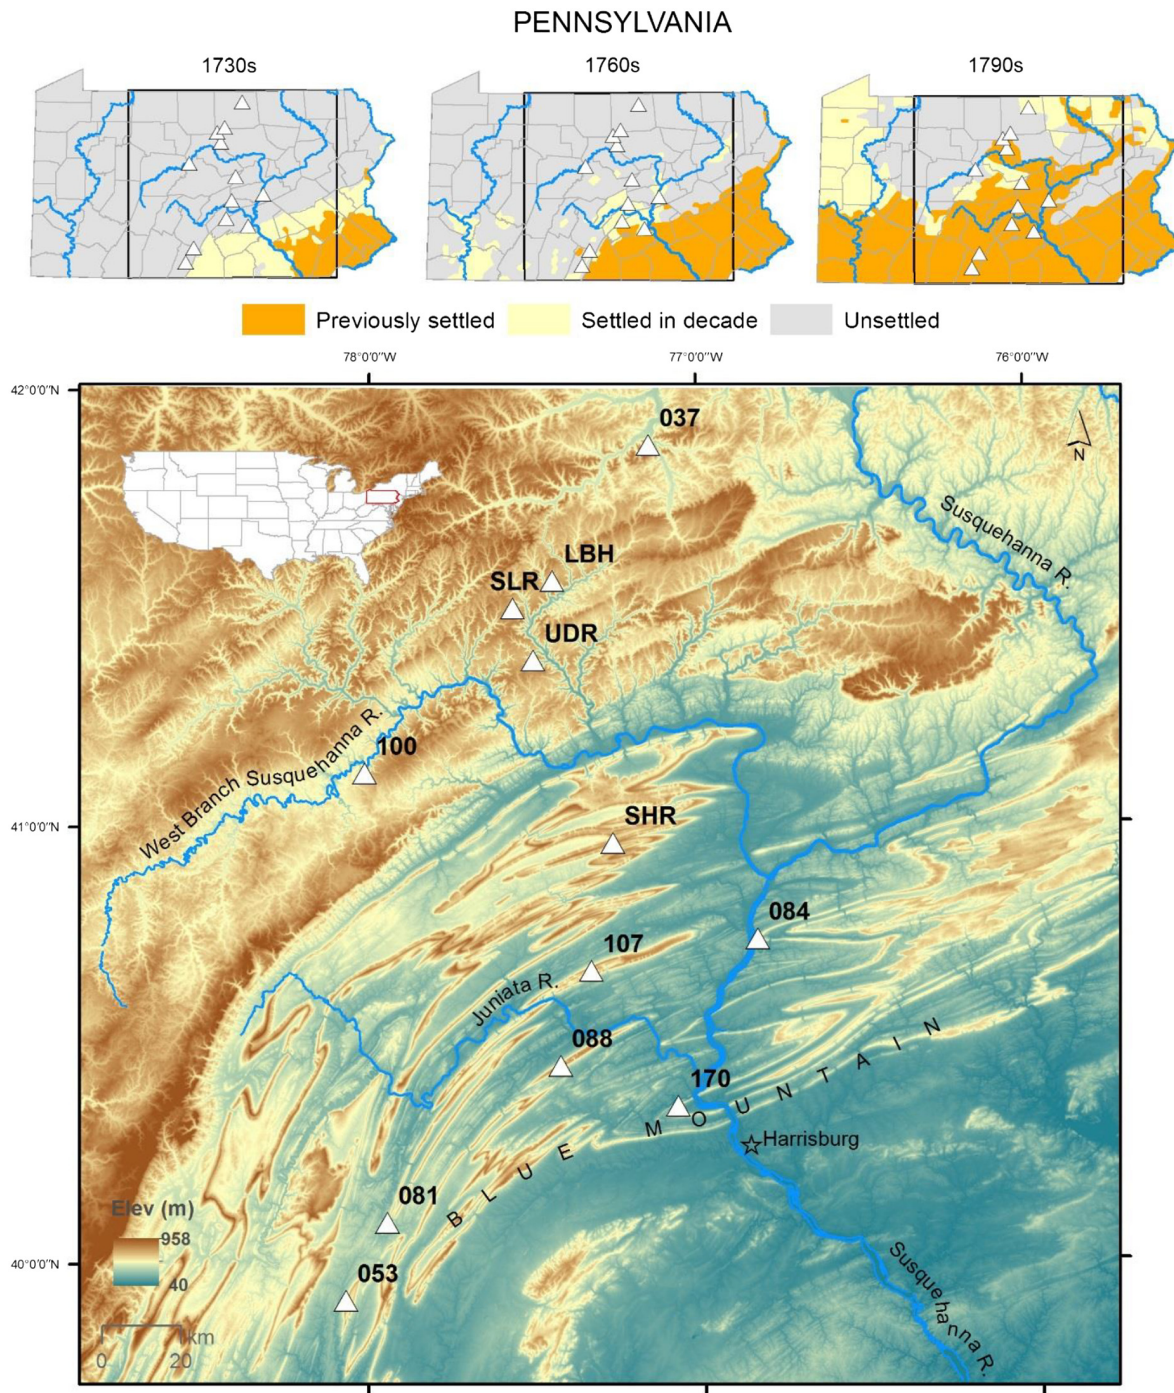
PENNSYLVANIA

1730s

1760s

1790s

Previously settled Settled in decade Unsettled

78°0'0"W 77°0'0"W 76°0'0"W

42°0'0"N

41°0'0"N

40°0'0"N

N

037

LBH

SLR

UDR

Susquehanna R.

100

West Branch Susquehanna R.

SHR

084

107

Juniata R.

088

170

BLUE MOUNTAIN

Harrisburg

081

053

Susquehanna R.

Elev (m)

958

40

0 20 km